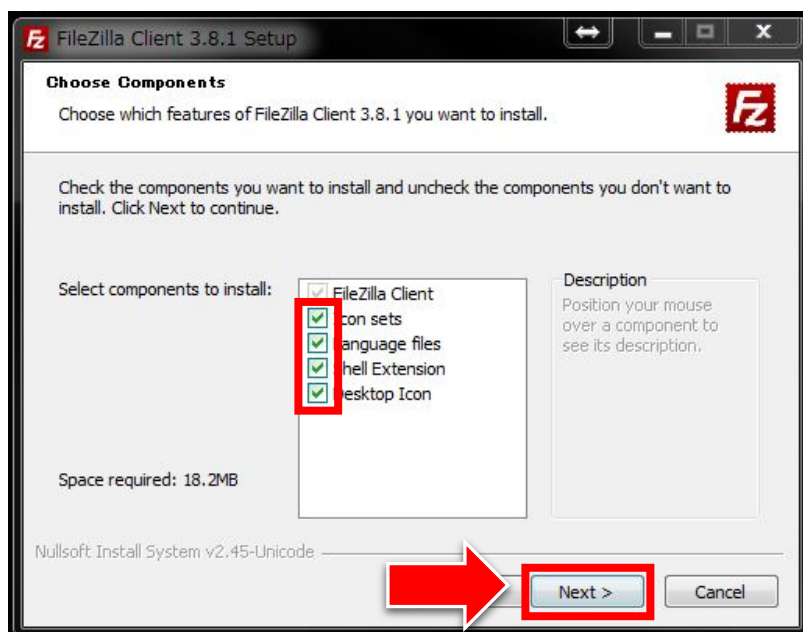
FileZilla Client 3.8.1 Setup

Choose Components

Choose which features of FileZilla Client 3.8.1 you want to install.

Check the components you want to install and uncheck the components you don't want to install. Click Next to continue.

Select components to install:

FileZilla Client
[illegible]con sets
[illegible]anguage files
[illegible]hell Extension
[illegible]esktop Icon

Description

Position your mouse over a component to see its description.

Space required: 18.2MB

Nullsoft Install System v2.45-Unicode

Next >

Cancel